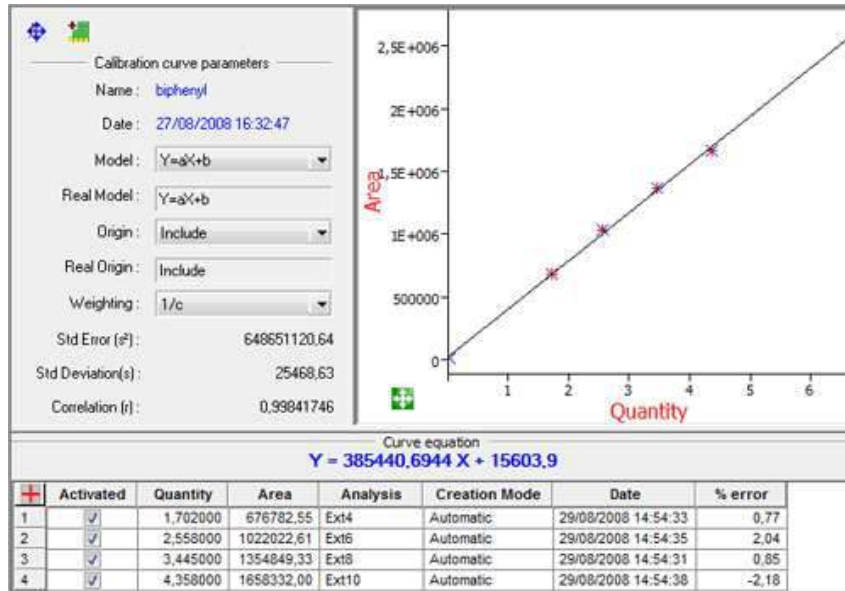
Calibration curve parameters

Name : biphenyl

Date : 27/08/2008 16:32:47

Model : Y=aX+b

Real Model : Y=aX+b

Origin : Include

Real Origin : Include

Weighting : 1/c

Std Error (s²) : 648651120,64

Std Deviation(s) : 25468,63

Correlation (r) : 0,99841746

2,5E+006
2E+006
1,5E+006
1E+006
500000
0

Area

0 1 2 3 4 5 6

Quantity

Curve equation
Y = 385440,6944 X + 15603,9

| | Activated | Quantity | Area | Analysis | Creation Mode | Date | % error |
|---|---|---|---|---|---|---|---|
| 1 | ✓ | 1,702000 | 676782,55 | Ext4 | Automatic | 29/08/2008 14:54:33 | 0,77 |
| 2 | ✓ | 2,558000 | 1022022,61 | Ext6 | Automatic | 29/08/2008 14:54:35 | 2,04 |
| 3 | ✓ | 3,445000 | 1354849,33 | Ext8 | Automatic | 29/08/2008 14:54:31 | 0,85 |
| 4 | ✓ | 4,358000 | 1658332,00 | Ext10 | Automatic | 29/08/2008 14:54:38 | -2,18 |